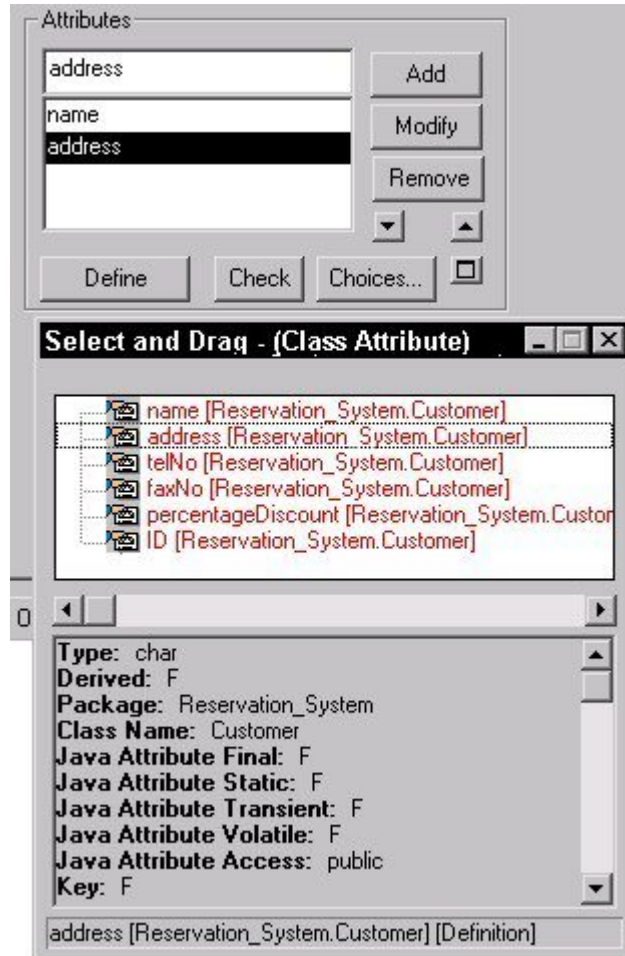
Attributes

address

name
address

Add
Modify
Remove

Define
Check
Choices...

Select and Drag - (Class Attribute)

name [Reservation_System.Customer]
address [Reservation_System.Customer]
telNo [Reservation_System.Customer]
faxNo [Reservation_System.Customer]
percentageDiscount [Reservation_System.Custon
ID [Reservation_System.Customer]

0

**Type:** char
**Derived:** F
**Package:** Reservation_System
**Class Name:** Customer
**Java Attribute Final:** F
**Java Attribute Static:** F
**Java Attribute Transient:** F
**Java Attribute Volatile:** F
**Java Attribute Access:** public
**Key:** F

address [Reservation_System.Customer] [Definition]